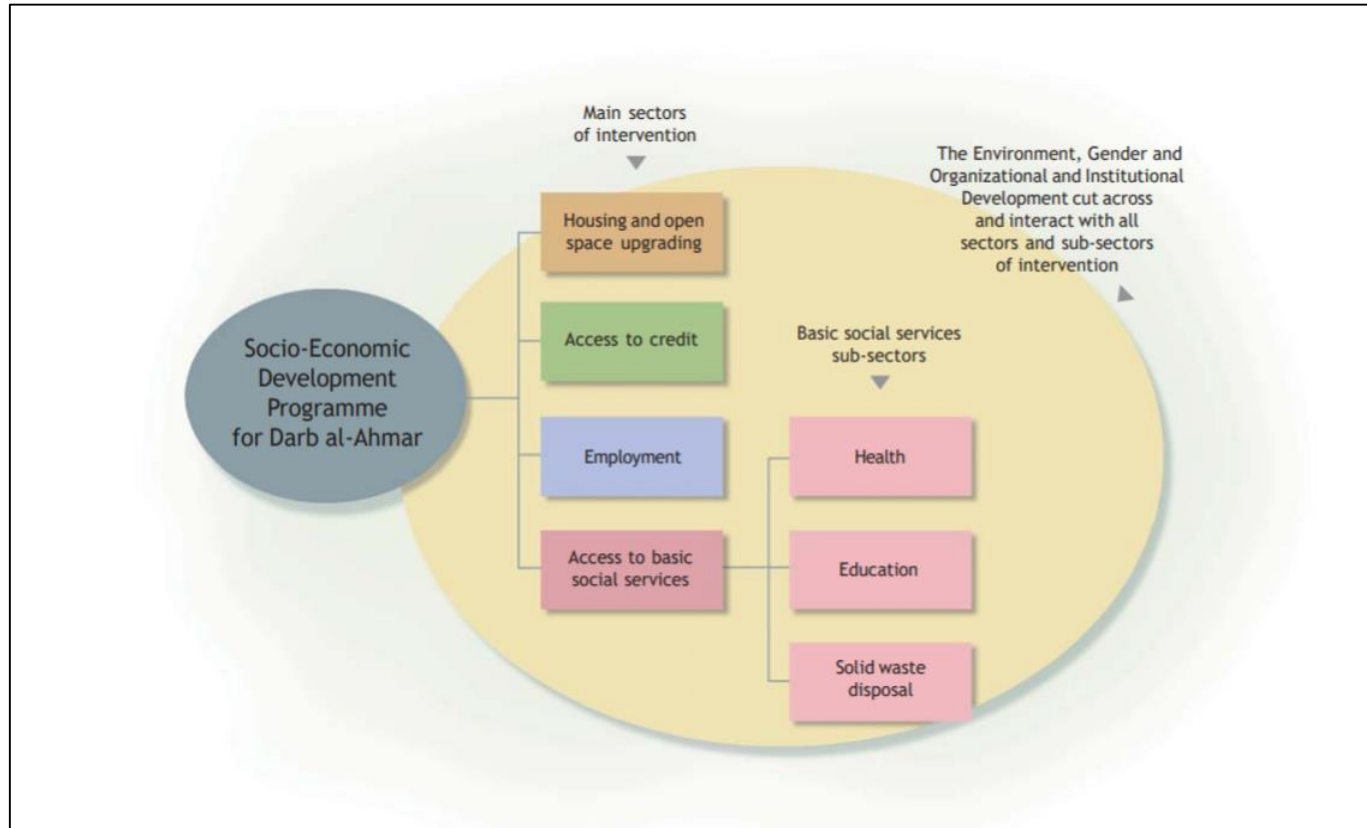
Main sectors of intervention

The Environment, Gender and Organizational and Institutional Development cut across and interact with all sectors and sub-sectors of intervention

Socio-Economic Development Programme for Darb al-Ahmar

Housing and open space upgrading

Access to credit

Employment

Access to basic social services

Basic social services sub-sectors

Health

Education

Solid waste disposal